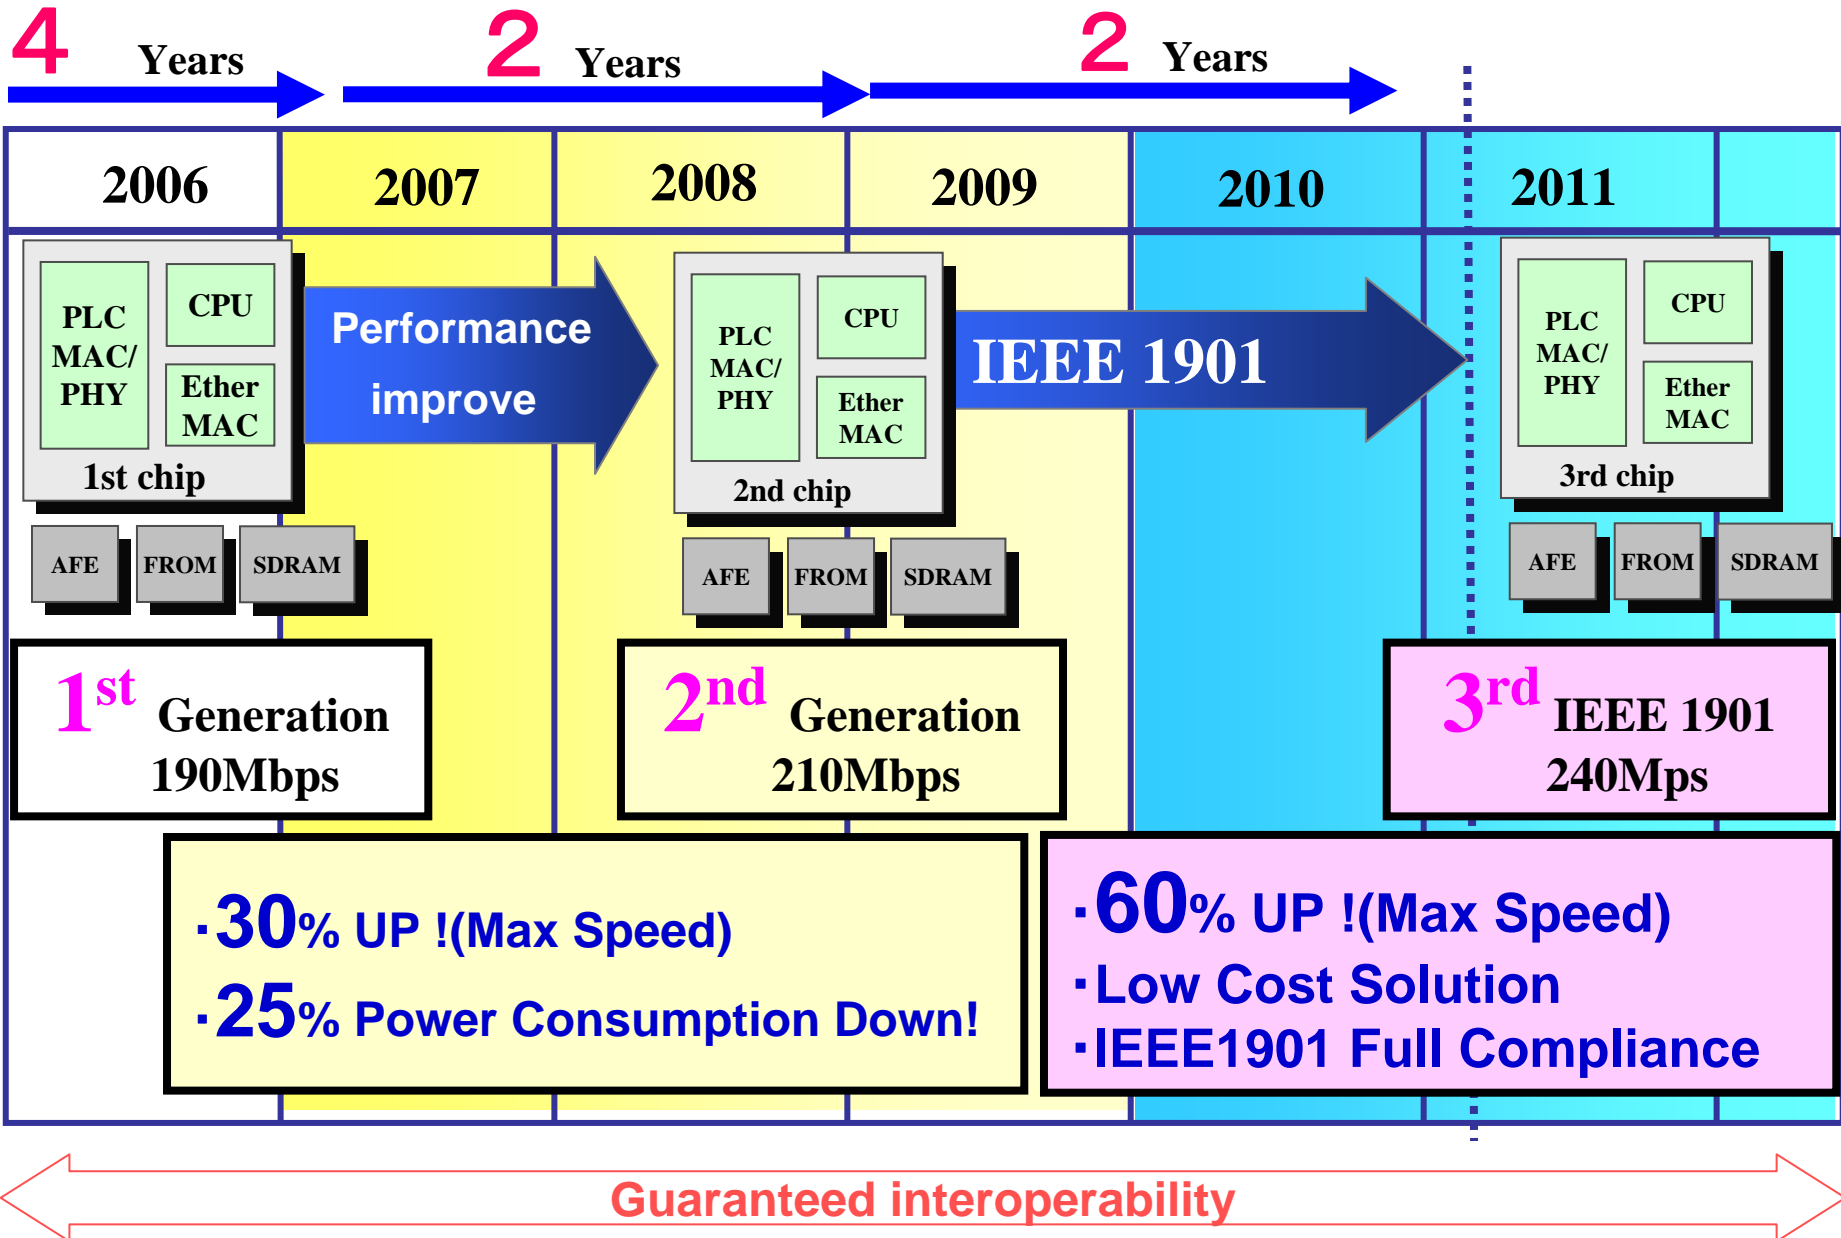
4 Years 2 Years 2 Years

| 2006 | 2007 | 2008 | 2009 | 2010 | 2011 |
|---|---|---|---|---|---|

PLC MAC/ PHY
CPU
Ether MAC
1st chip

AFE FROM SDRAM

Performance improve

PLC MAC/ PHY
CPU
Ether MAC
2nd chip

AFE FROM SDRAM

IEEE 1901

PLC MAC/ PHY
CPU
Ether MAC
3rd chip

AFE FROM SDRAM

$1^{st}$ Generation 190Mbps

$2^{nd}$ Generation 210Mbps

$3^{rd}$ IEEE 1901 240Mps

·30% UP !(Max Speed)
·25% Power Consumption Down!

·60% UP !(Max Speed)
·Low Cost Solution
·IEEE1901 Full Compliance

Guaranteed interoperability